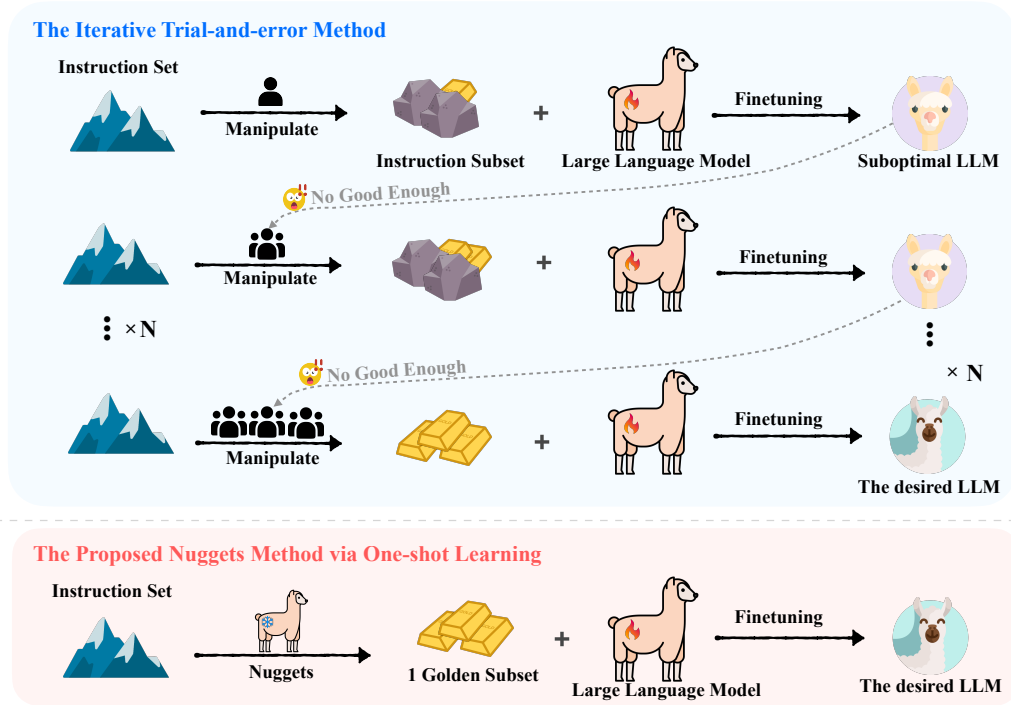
The Iterative Trial-and-error Method

Instruction Set

Manipulate

Instruction Subset

+

Large Language Model

Finetuning

Suboptimal LLM

No Good Enough

Manipulate

+

Finetuning

⋮ × N

⋮

× N

No Good Enough

Manipulate

+

Finetuning

The desired LLM

The Proposed Nuggets Method via One-shot Learning

Instruction Set

Nuggets

1 Golden Subset

+

Large Language Model

Finetuning

The desired LLM